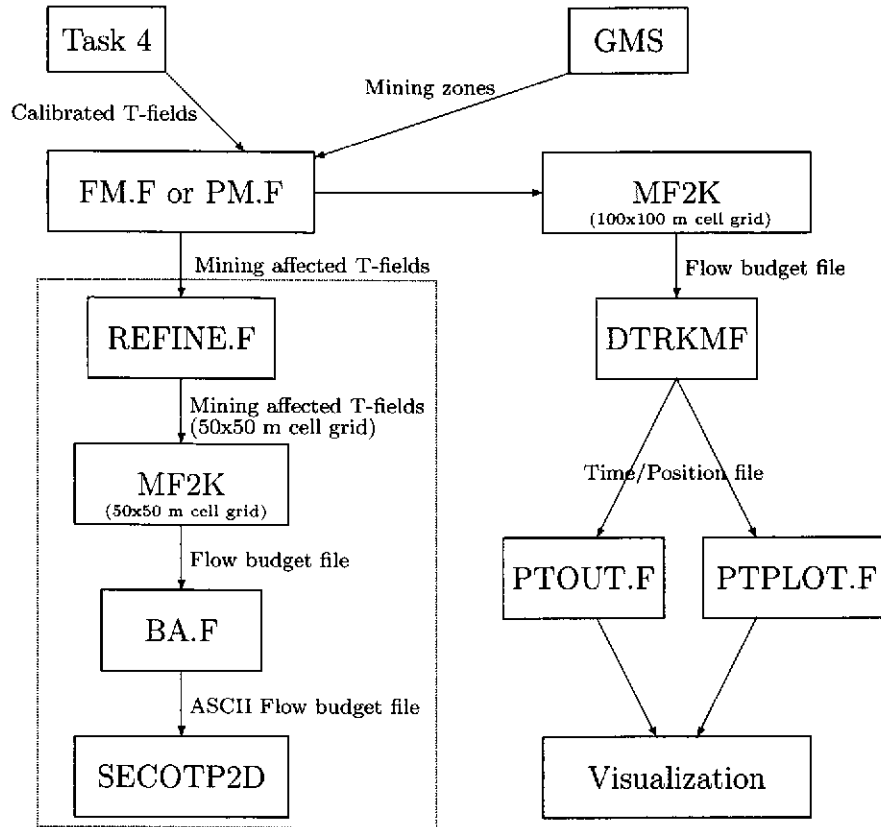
Task 4

GMS

Calibrated T-fields

Mining zones

FM.F or PM.F

MF2K
(100x100 m cell grid)

Mining affected T-fields

Flow budget file

REFINE.F

DTRKMF

Mining affected T-fields
(50x50 m cell grid)

MF2K
(50x50 m cell grid)

Time/Position file

Flow budget file

PTOUT.F

PTPLOT.F

BA.F

ASCII Flow budget file

SECOTP2D

Visualization